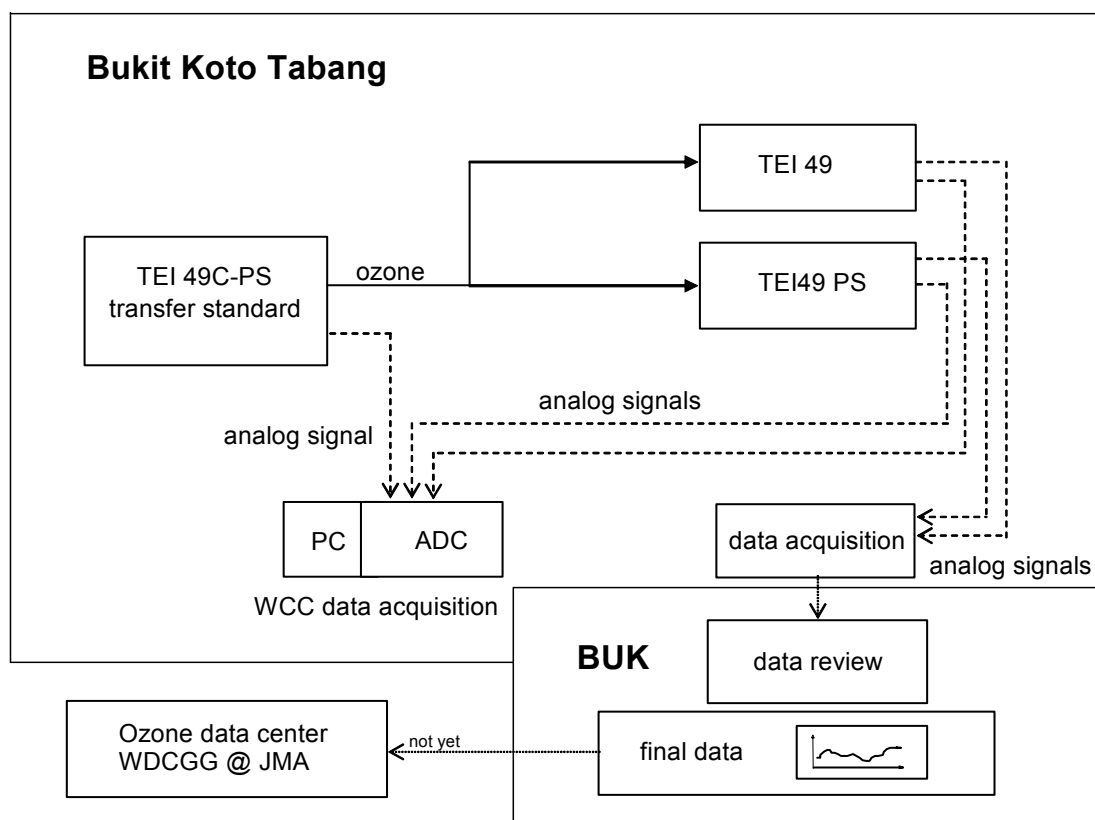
Bukit Koto Tabang

TEI 49

TEI 49C-PS transfer standard

ozone

TEI49 PS

analog signals

analog signal

PC

ADC

data acquisition

analog signals

WCC data acquisition

BUK

data review

Ozone data center WDCGG @ JMA

not yet

final data